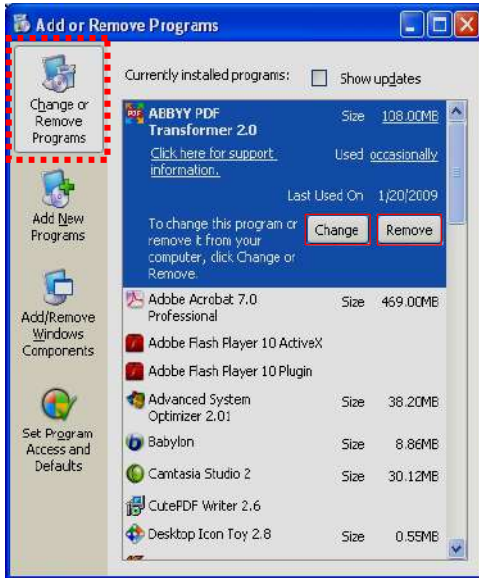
Add or Remove Programs

Change or Remove Programs

Add New Programs

Add/Remove Windows Components

Set Program Access and Defaults

Currently installed programs:

Show updates

ABBYY PDF Transformer 2.0

Size 108.00MB

Click here for support information.

Used occasionally

Last Used On 1/20/2009

To change this program or remove it from your computer, click Change or Remove.

Change

Remove

Adobe Acrobat 7.0 Professional

Size 469.00MB

Adobe Flash Player 10 ActiveX

Adobe Flash Player 10 Plugin

Advanced System Optimizer 2.01

Size 38.20MB

Babylon

Size 8.86MB

Camtasia Studio 2

Size 30.12MB

CutePDF Writer 2.6

Desktop Icon Toy 2.8

Size 0.55MB